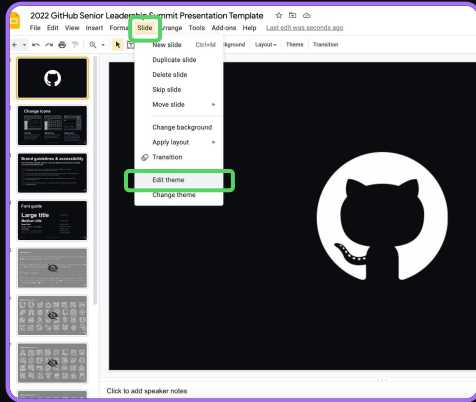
2022 GitHub Senior Leadership Summit Presentation Template

File Edit View Insert Format Slide Arrange Tools Add-ons Help Last edit was seconds ago

ckground Layout Theme Transition

New slide Ctrl+M
Duplicate slide
Delete slide
Skip slide
Move slide
Change background
Apply layout
Transition
Edit theme
Change theme

Change icons

Brand guidelines & accessibility

Font guide
Large title
Medium title

Click to add speaker notes